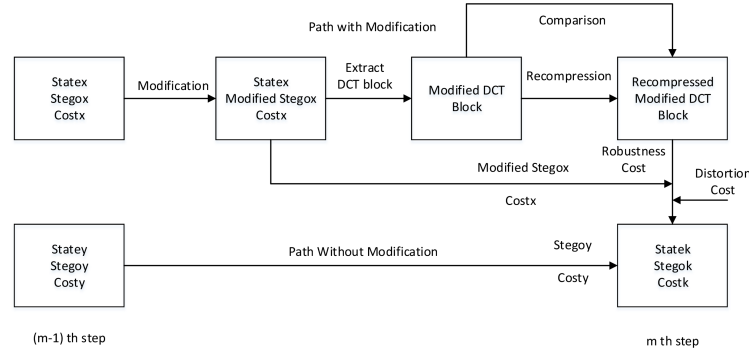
Path with Modification

Comparison

Statex
Stegox
Costx

Modification

Statex
Modified Stegox
Costx

Extract
DCT block

Modified DCT
Block

Recompression

Recompressed
Modified DCT
Block

Robustness
Cost

Modified Stegox

Distortion
Cost

Costx

Statey
Stegoy
Costy

Path Without Modification

Stegoy

Costy

Statek
Stegok
Costk

(m-1) th step

m th step